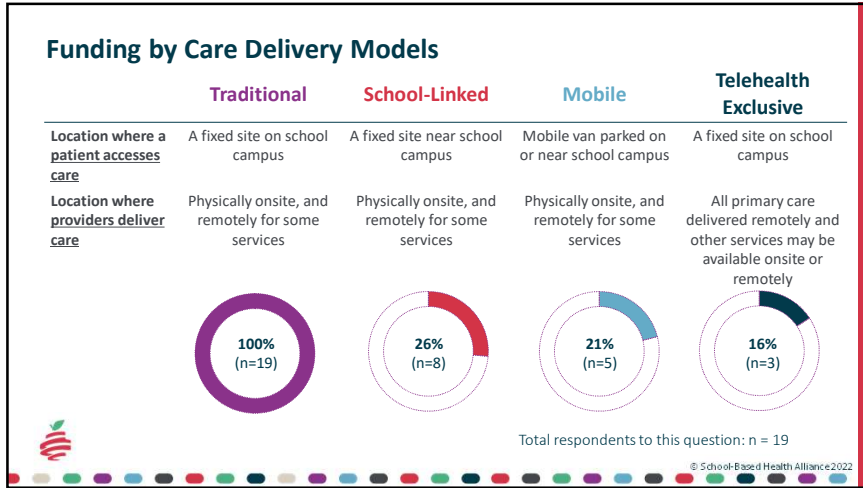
Funding by Care Delivery Models

| | Traditional | School-Linked | Mobile | Telehealth Exclusive |
|---|---|---|---|---|
| Location where a patient accesses care | A fixed site on school campus | A fixed site near school campus | Mobile van parked on or near school campus | A fixed site on school campus |
| Location where providers deliver care | Physically onsite, and remotely for some services | Physically onsite, and remotely for some services | Physically onsite, and remotely for some services | All primary care delivered remotely and other services may be available onsite or remotely |

100% (n=19)

26% (n=8)

21% (n=5)

16% (n=3)

Total respondents to this question: n = 19

© School-Based Health Alliance 2022